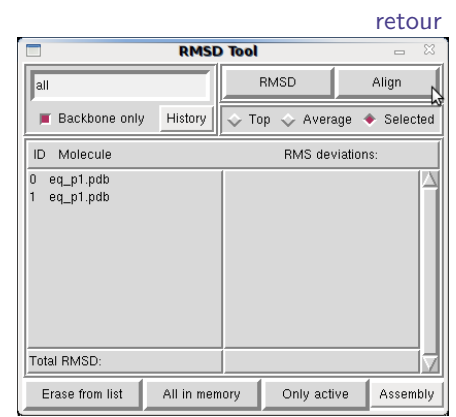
retour

RMSD Tool

all

RMSD

Align

Backbone only

History

Top

Average

Selected

ID Molecule

RMS deviations:

0 eq_p1.pdb
1 eq_p1.pdb

Total RMSD:

Erase from list

All in memory

Only active

Assembly